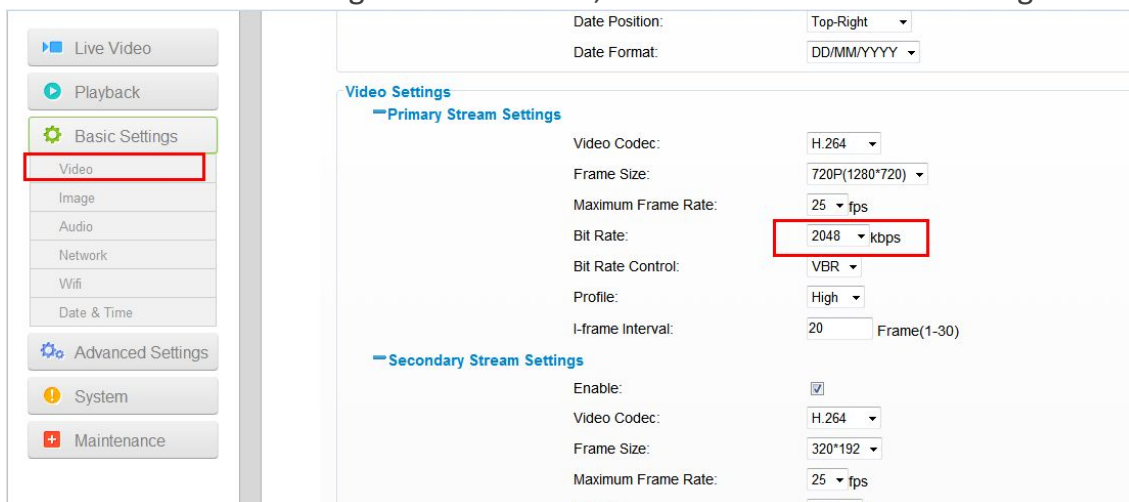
Live Video
Playback
Basic Settings
Video
Image
Audio
Network
Wifi
Date & Time
Advanced Settings
System
Maintenance

Date Position: Top-Right
Date Format: DD/MM/YYYY

Video Settings
—Primary Stream Settings
Video Codec: H.264
Frame Size: 720P(1280*720)
Maximum Frame Rate: 25 fps
Bit Rate: 2048 kbps
Bit Rate Control: VBR
Profile: High
I-frame Interval: 20 Frame(1-30)
—Secondary Stream Settings
Enable:
Video Codec: H.264
Frame Size: 320*192
Maximum Frame Rate: 25 fps